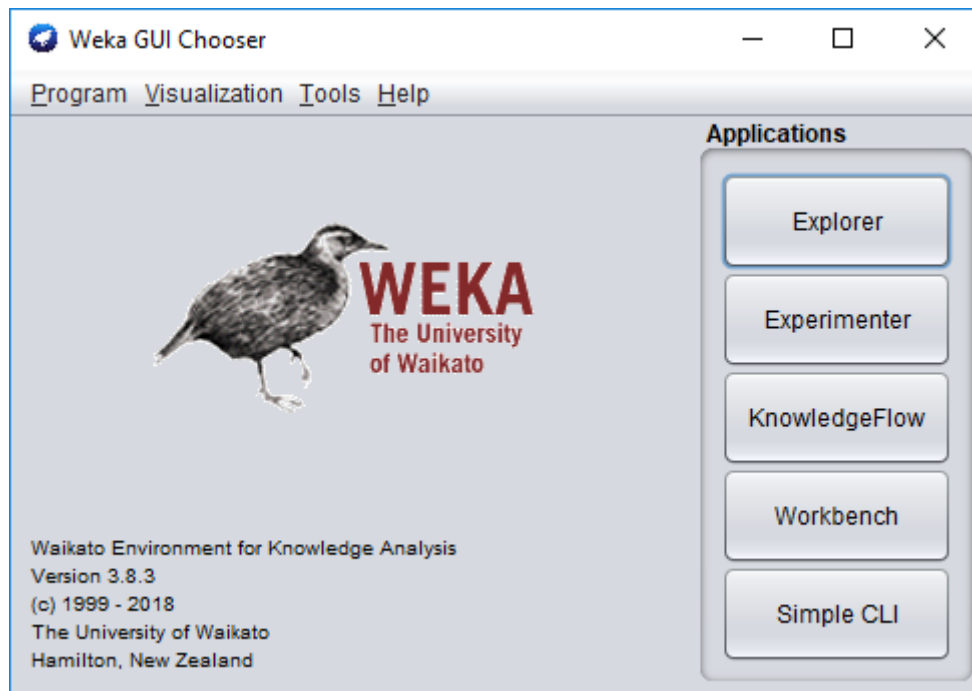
Weka GUI Chooser

Program Visualization Tools Help

WEKA
The University
of Waikato

Applications

Explorer

Experimenter

KnowledgeFlow

Workbench

Simple CLI

Waikato Environment for Knowledge Analysis
Version 3.8.3
(c) 1999 - 2018
The University of Waikato
Hamilton, New Zealand